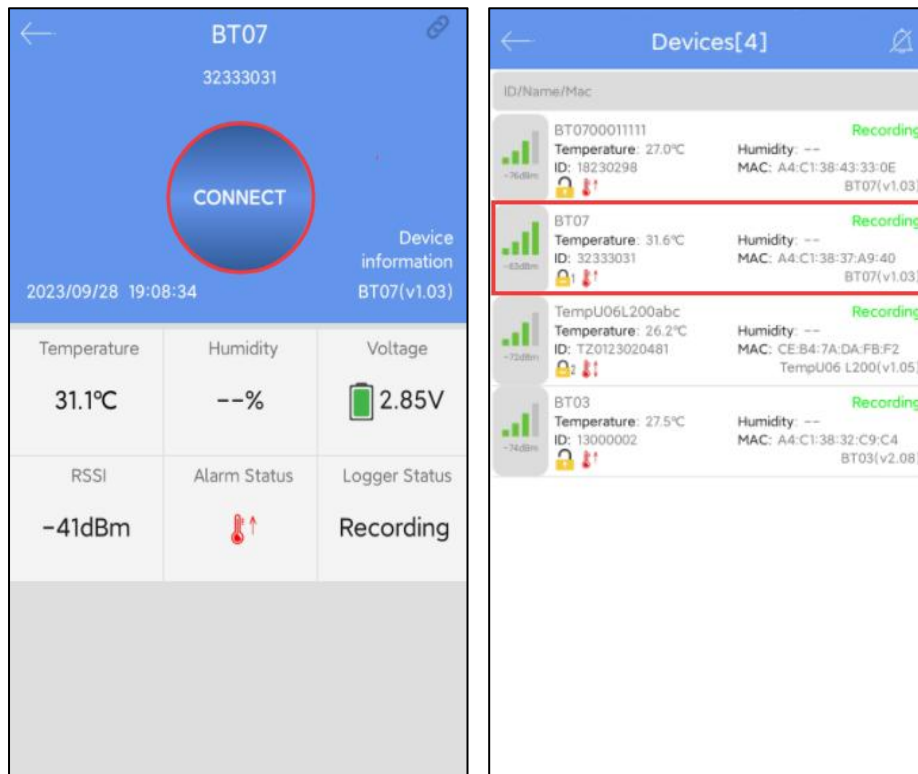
BT07

32333031

CONNECT

Device information

2023/09/28 19:08:34

BT07(v1.03)

| Temperature | Humidity | Voltage |
|---|---|---|
| 31.1℃ | --% | 2.85V |
| RSSI | Alarm Status | Logger Status |
| -41dBm | | Recording |

Devices[4]

ID/Name/Mac

-76dBm
BT0700011111
Temperature: 27.0℃
ID: 18230298
Recording
Humidity: --
MAC: A4:C1:38:43:33:0E
BT07(v1.03)

-63dBm
BT07
Temperature: 31.6℃
ID: 32333031
1
Recording
Humidity: --
MAC: A4:C1:38:37:A9:40
BT07(v1.03)

-72dBm
TempU06L200abc
Temperature: 26.2℃
ID: TZ0123020481
2
Recording
Humidity: --
MAC: CE:B4:7A:DA:FB:F2
TempU06 L200(v1.05)

-74dBm
BT03
Temperature: 27.5℃
ID: 13000002
Recording
Humidity: --
MAC: A4:C1:38:32:C9:C4
BT03(v2.08)